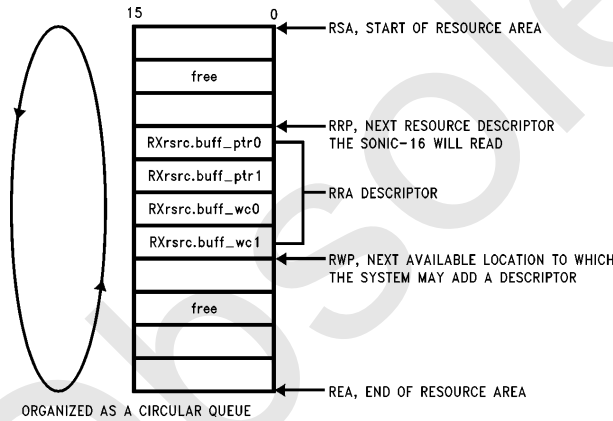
15
0
RSA, START OF RESOURCE AREA
free
RRP, NEXT RESOURCE DESCRIPTOR THE SONIC-16 WILL READ
RXrsrc.buff_ptr0
RXrsrc.buff_ptr1
RRA DESCRIPTOR
RXrsrc.buff_wc0
RXrsrc.buff_wc1
RWP, NEXT AVAILABLE LOCATION TO WHICH THE SYSTEM MAY ADD A DESCRIPTOR
free
REA, END OF RESOURCE AREA
ORGANIZED AS A CIRCULAR QUEUE